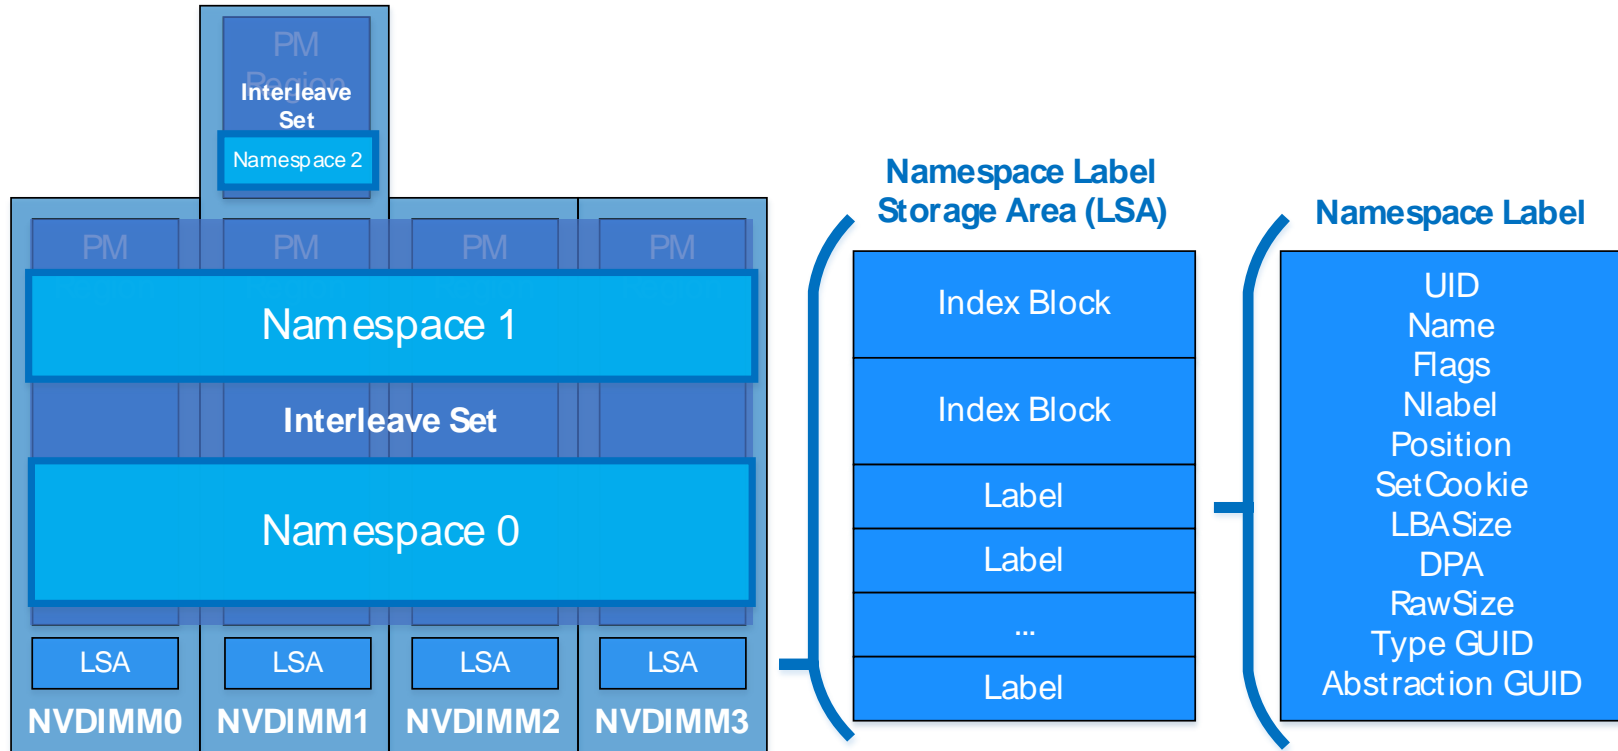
PM
Region
Interleave Set
Namespace 2

PM
PM
PM
PM

Namespace 1

Interleave Set

Namespace 0

LSA
LSA
LSA
LSA

NVDIMM0
NVDIMM1
NVDIMM2
NVDIMM3

Namespace Label Storage Area (LSA)

Index Block
Index Block
Label
Label
...
Label

Namespace Label

UID
Name
Flags
Nlabel
Position
SetCookie
LBASize
DPA
RawSize
Type GUID
Abstraction GUID